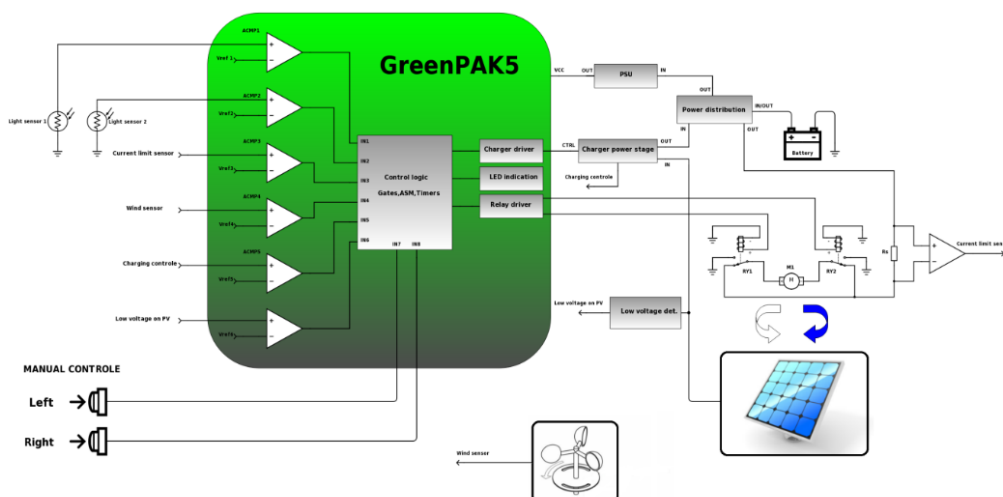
GreenPAK5

ACMP1
Vref 1
ACMP2
Vref2
ACMP3
Vref3
ACMP4
Vref4
ACMP5
Vref5
Vref6

Light sensor 1
Light sensor 2
Current limit sensor
Wind sensor
Charging controle
Low voltage on PV

IN1
IN2
IN3
IN4
IN5
IN6
IN7
IN8

Control logic
Gates,ASM,Timers

Charger driver
LED indication
Relay driver

VCC
OUT
PSU
IN
OUT
Power distribution
IN/OUT
IN
OUT
Battery
CTRL
Charger power stage
OUT
IN
Charging controle

RY1
M1
RY2
Rs
Current limit sen

Low voltage on PV
Low voltage det.

MANUAL CONTROLE
Left
Right

Wind sensor